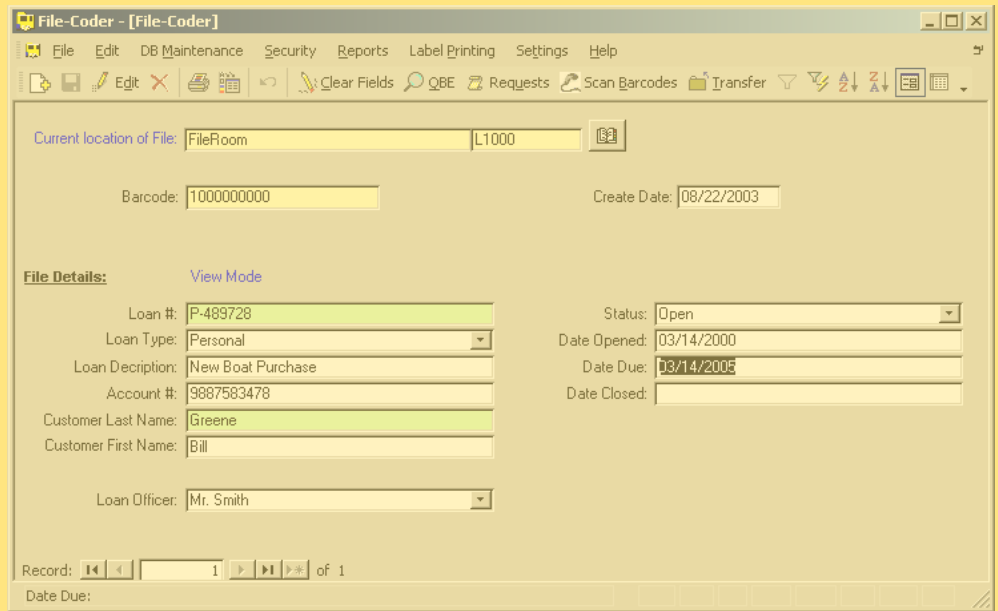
File-Coder - [File-Coder]

File Edit DB Maintenance Security Reports Label Printing Settings Help

Edit Clear Fields QBE Requests Scan Barcodes Transfer

Current location of File: FileRoom L1000

Barcode: 1000000000

Create Date: 08/22/2003

File Details: View Mode

Loan #: P-489728
Loan Type: Personal
Loan Decription: New Boat Purchase
Account #: 9887583478
Customer Last Name: Greene
Customer First Name: Bill

Loan Officer: Mr. Smith

Status: Open
Date Opened: 03/14/2000
Date Due: 03/14/2005
Date Closed:

Record: 1 of 1

Date Due: